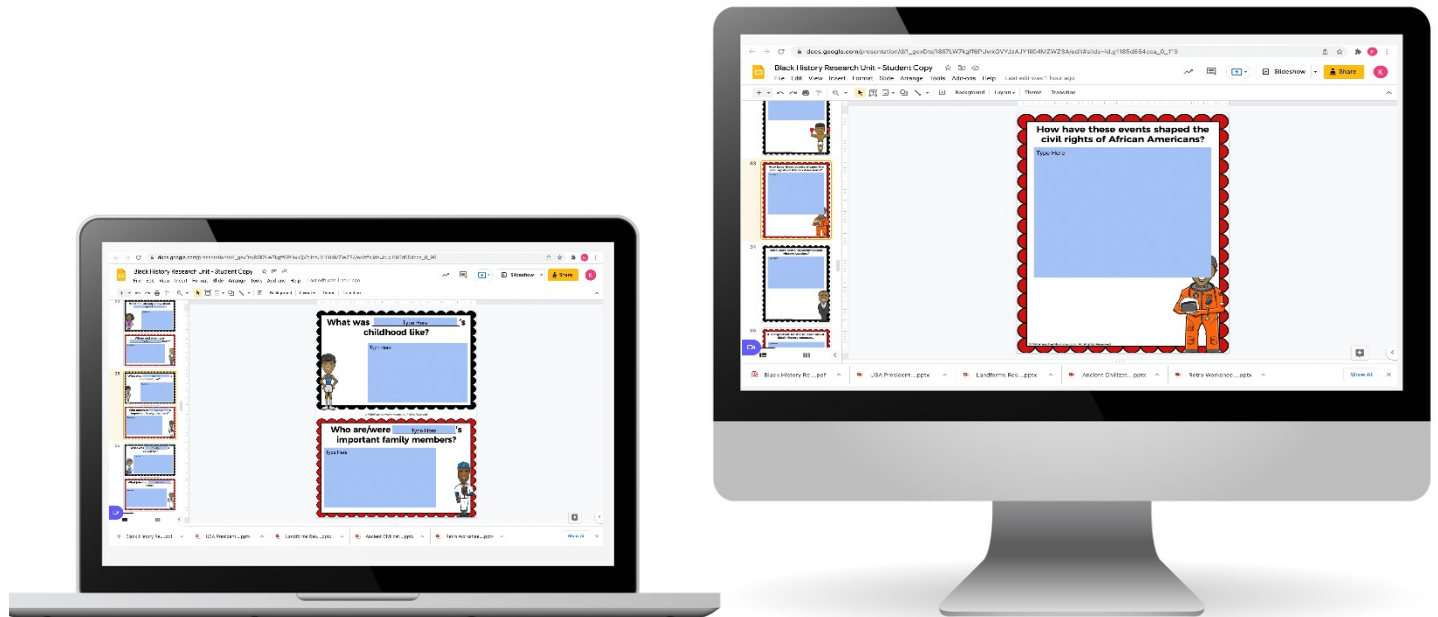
Black History Research Unit - Student Copy
File Edit View Insert Format Slide Arrange Tools Add-ons Help
Slideshow
Share
What was Type Here 's childhood like?
Type Here
Who are/were Type Here 's important family members?
Type Here
Black History Re....pdf
UGA President....pptx
Landforms Res....pptx
Ancient Civ....pptx
Retro Wonderland....pptx
Show All

docs.google.com/presentation/d/
Black History Research Unit - Student Copy
File Edit View Insert Format Slide Arrange Tools Add-ons Help Last edit was 1 hour ago
Slideshow
Share
Background Layout Theme Transition
How have these events shaped the civil rights of African Americans?
Type Here
Black History Re....pdf
UGA President....pptx
Landforms Res....pptx
Ancient Civiliz....pptx
Retro Wonderland....pptx
Show All